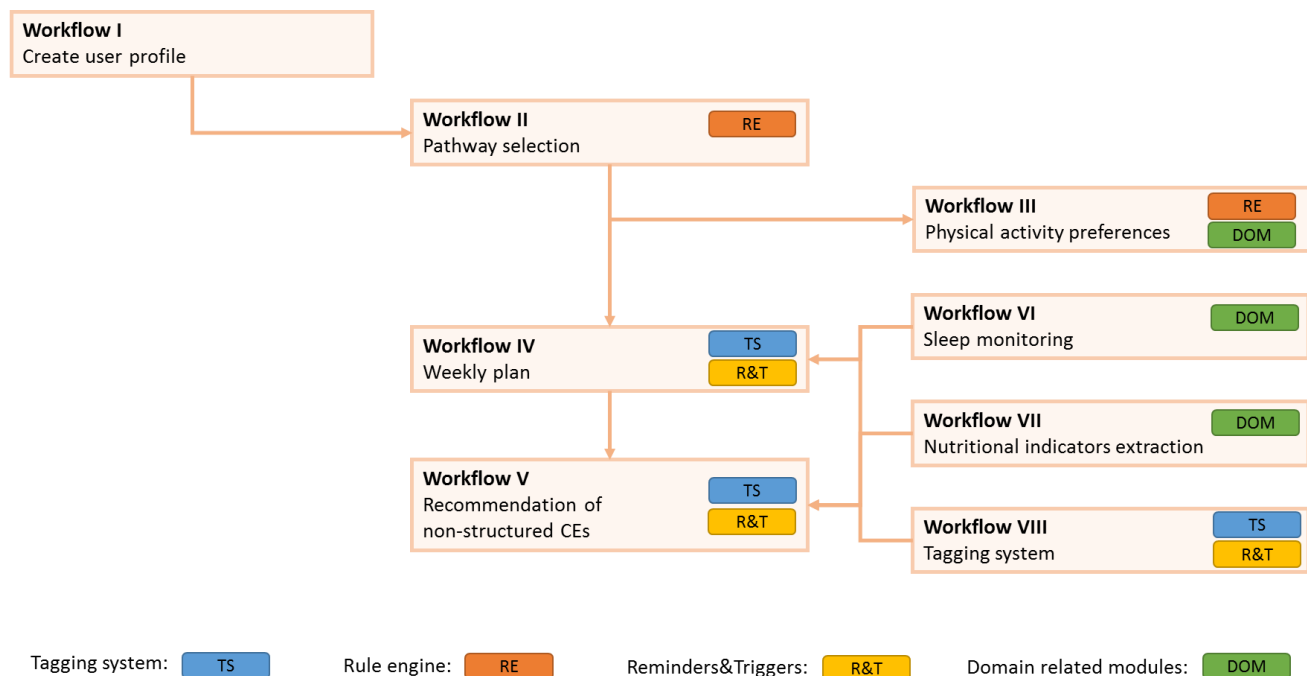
**Workflow I**
Create user profile

**Workflow II**
Pathway selection
RE

**Workflow III**
Physical activity preferences
RE
DOM

**Workflow IV**
Weekly plan
TS
R&T

**Workflow V**
Recommendation of non-structured CEs
TS
R&T

**Workflow VI**
Sleep monitoring
DOM

**Workflow VII**
Nutritional indicators extraction
DOM

**Workflow VIII**
Tagging system
TS
R&T

Tagging system: TS
Rule engine: RE
Reminders&Triggers: R&T
Domain related modules: DOM